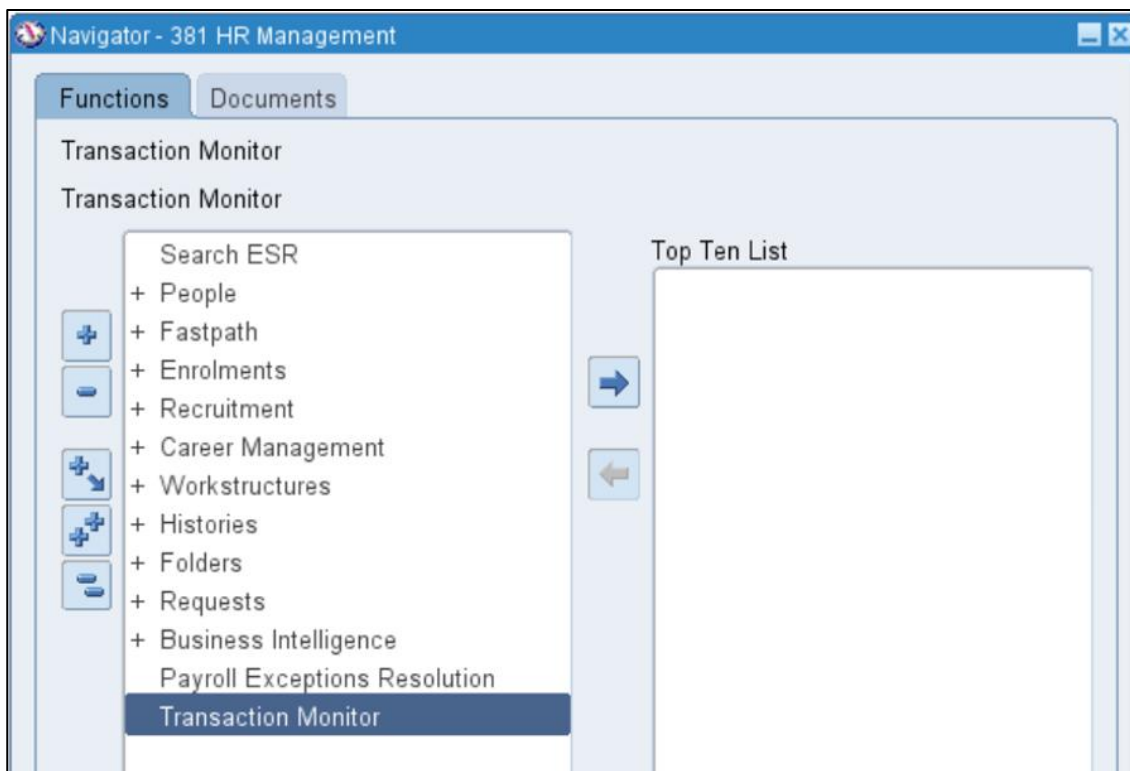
Navigator - 381 HR Management

Functions Documents

Transaction Monitor

Transaction Monitor

Search ESR
+ People
+ Fastpath
+ Enrolments
+ Recruitment
+ Career Management
+ Workstructures
+ Histories
+ Folders
+ Requests
+ Business Intelligence
Payroll Exceptions Resolution
Transaction Monitor

Top Ten List